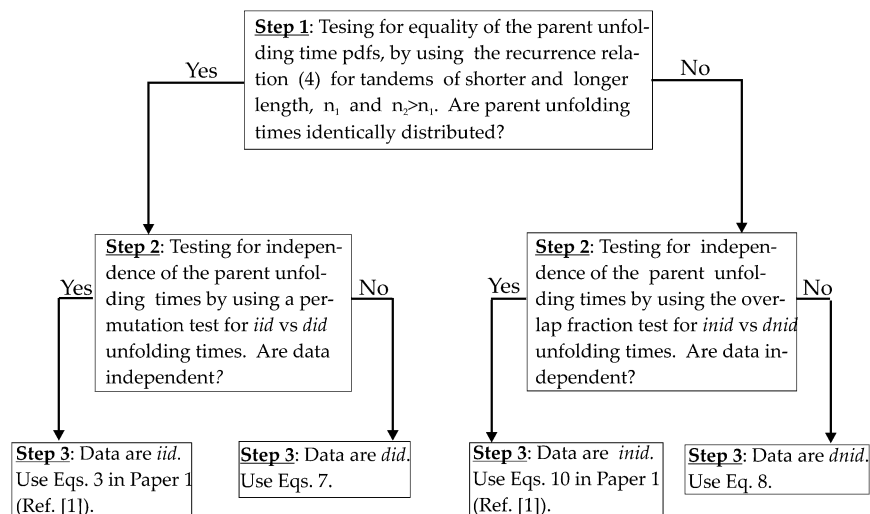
**Step 1**: Tesing for equality of the parent unfolding time pdfs, by using the recurrence relation (4) for tandems of shorter and longer length, $n_1$ and $n_2>n_1$. Are parent unfolding times identically distributed?

Yes

No

**Step 2**: Testing for independence of the parent unfolding times by using a permutation test for *iid* vs *did* unfolding times. Are data independent?

Yes

No

**Step 2**: Testing for independence of the parent unfolding times by using the overlap fraction test for *inid* vs *dnid* unfolding times. Are data independent?

Yes

No

**Step 3**: Data are *iid.* Use Eqs. 3 in Paper 1 (Ref. [1]).

**Step 3**: Data are *did*. Use Eqs. 7.

**Step 3**: Data are *inid.* Use Eqs. 10 in Paper 1 (Ref. [1]).

**Step 3**: Data are *dnid*. Use Eq. 8.